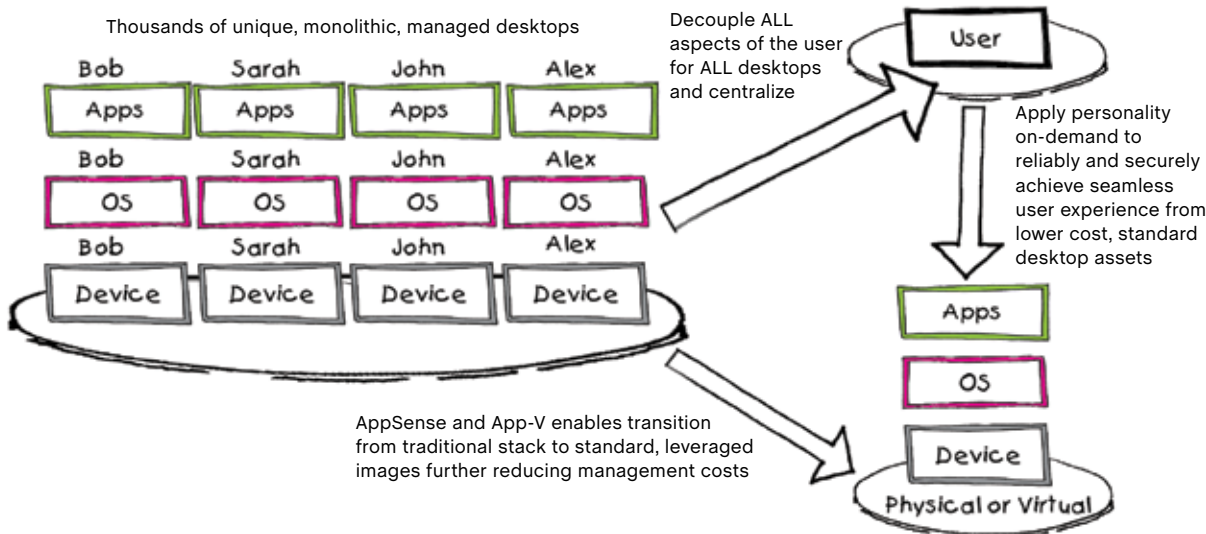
Thousands of unique, monolithic, managed desktops

| Bob | Sarah | John | Alex |
|---|---|---|---|
| Apps | Apps | Apps | Apps |
| Bob | Sarah | John | Alex |
| OS | OS | OS | OS |
| Bob | Sarah | John | Alex |
| Device | Device | Device | Device |

Decouple ALL aspects of the user for ALL desktops and centralize

User

Apply personality on-demand to reliably and securely achieve seamless user experience from lower cost, standard desktop assets

Apps

OS

Device

Physical or Virtual

AppSense and App-V enables transition from traditional stack to standard, leveraged images further reducing management costs